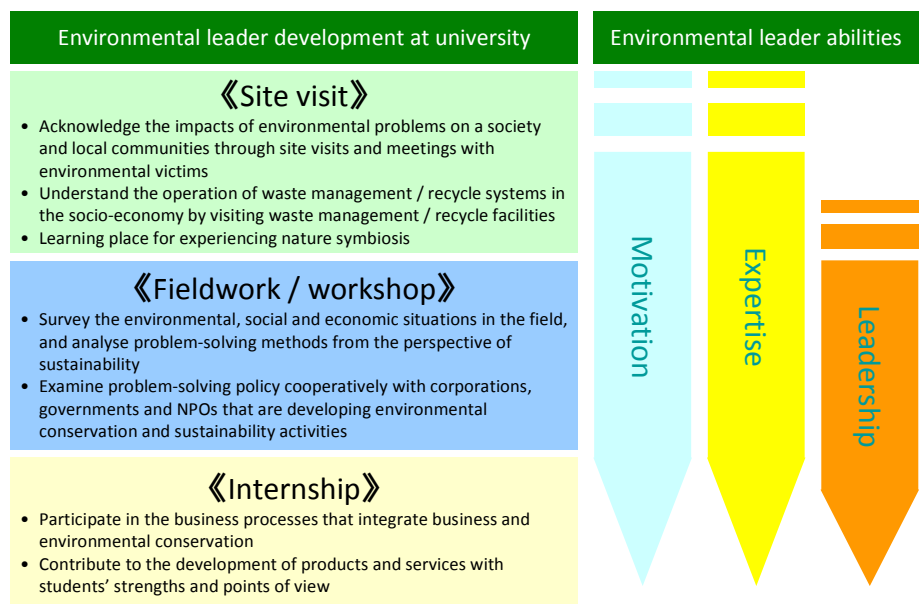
Environmental leader development at university

《Site visit》

- Acknowledge the impacts of environmental problems on a society and local communities through site visits and meetings with environmental victims
- Understand the operation of waste management / recycle systems in the socio-economy by visiting waste management / recycle facilities
- Learning place for experiencing nature symbiosis

《Fieldwork / workshop》

- Survey the environmental, social and economic situations in the field, and analyse problem-solving methods from the perspective of sustainability
- Examine problem-solving policy cooperatively with corporations, governments and NPOs that are developing environmental conservation and sustainability activities

《Internship》

- Participate in the business processes that integrate business and environmental conservation
- Contribute to the development of products and services with students' strengths and points of view

Environmental leader abilities

Motivation

Expertise

Leadership